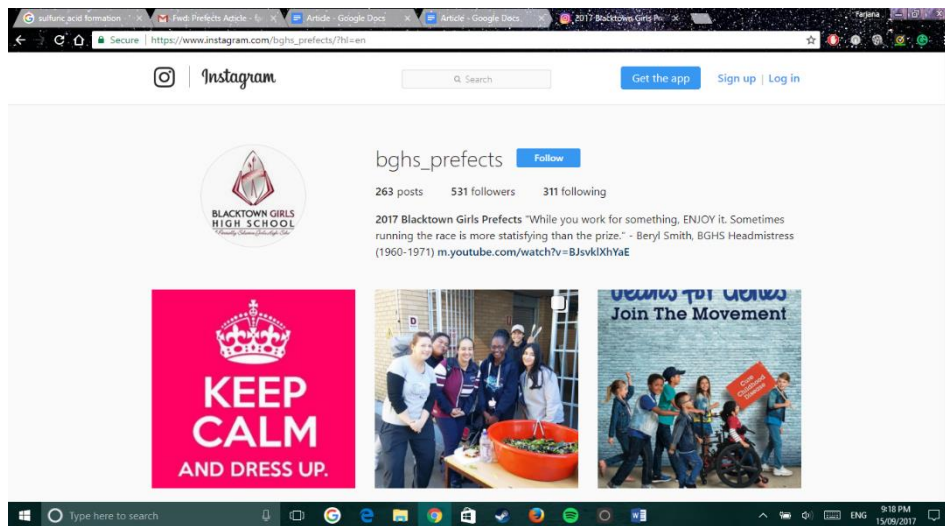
sulfuric acid formation | Fwd: Prefects Article | Article - Google Docs | Article - Google Docs | 2017 Blacktown Girls Pr | Farjana

Secure | https://www.instagram.com/bghs_prefects/?hl=en

Instagram

Search

Get the app

Sign up | Log in

BLACKTOWN GIRLS HIGH SCHOOL

bghs_prefects Follow

263 posts 531 followers 311 following

2017 Blacktown Girls Prefects "While you work for something, ENJOY it. Sometimes running the race is more statisfying than the prize." - Beryl Smith, BGHS Headmistress (1960-1971) m.youtube.com/watch?v=BJsvklXhYaE

KEEP CALM AND DRESS UP.

D

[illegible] Join The Movement

Type here to search

ENG 9:18 PM 15/09/2017